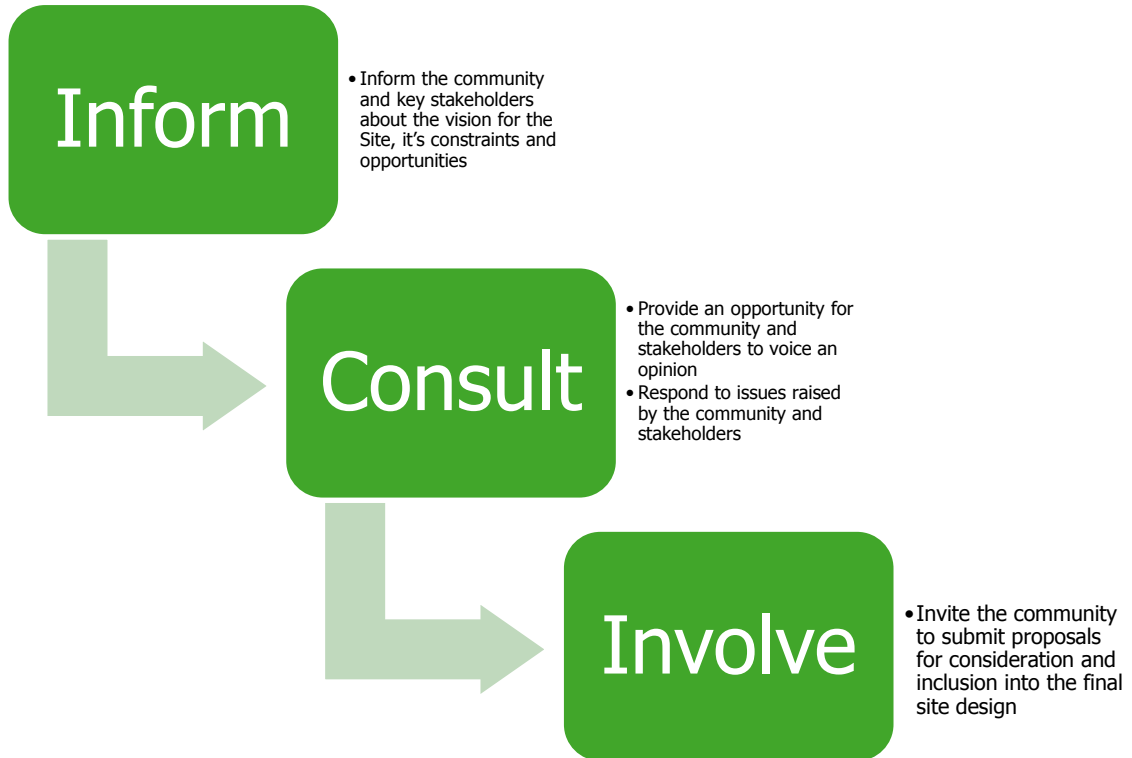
Inform

• Inform the community and key stakeholders about the vision for the Site, it’s constraints and opportunities

Consult

• Provide an opportunity for the community and stakeholders to voice an opinion
• Respond to issues raised by the community and stakeholders

Involve

• Invite the community to submit proposals for consideration and inclusion into the final site design